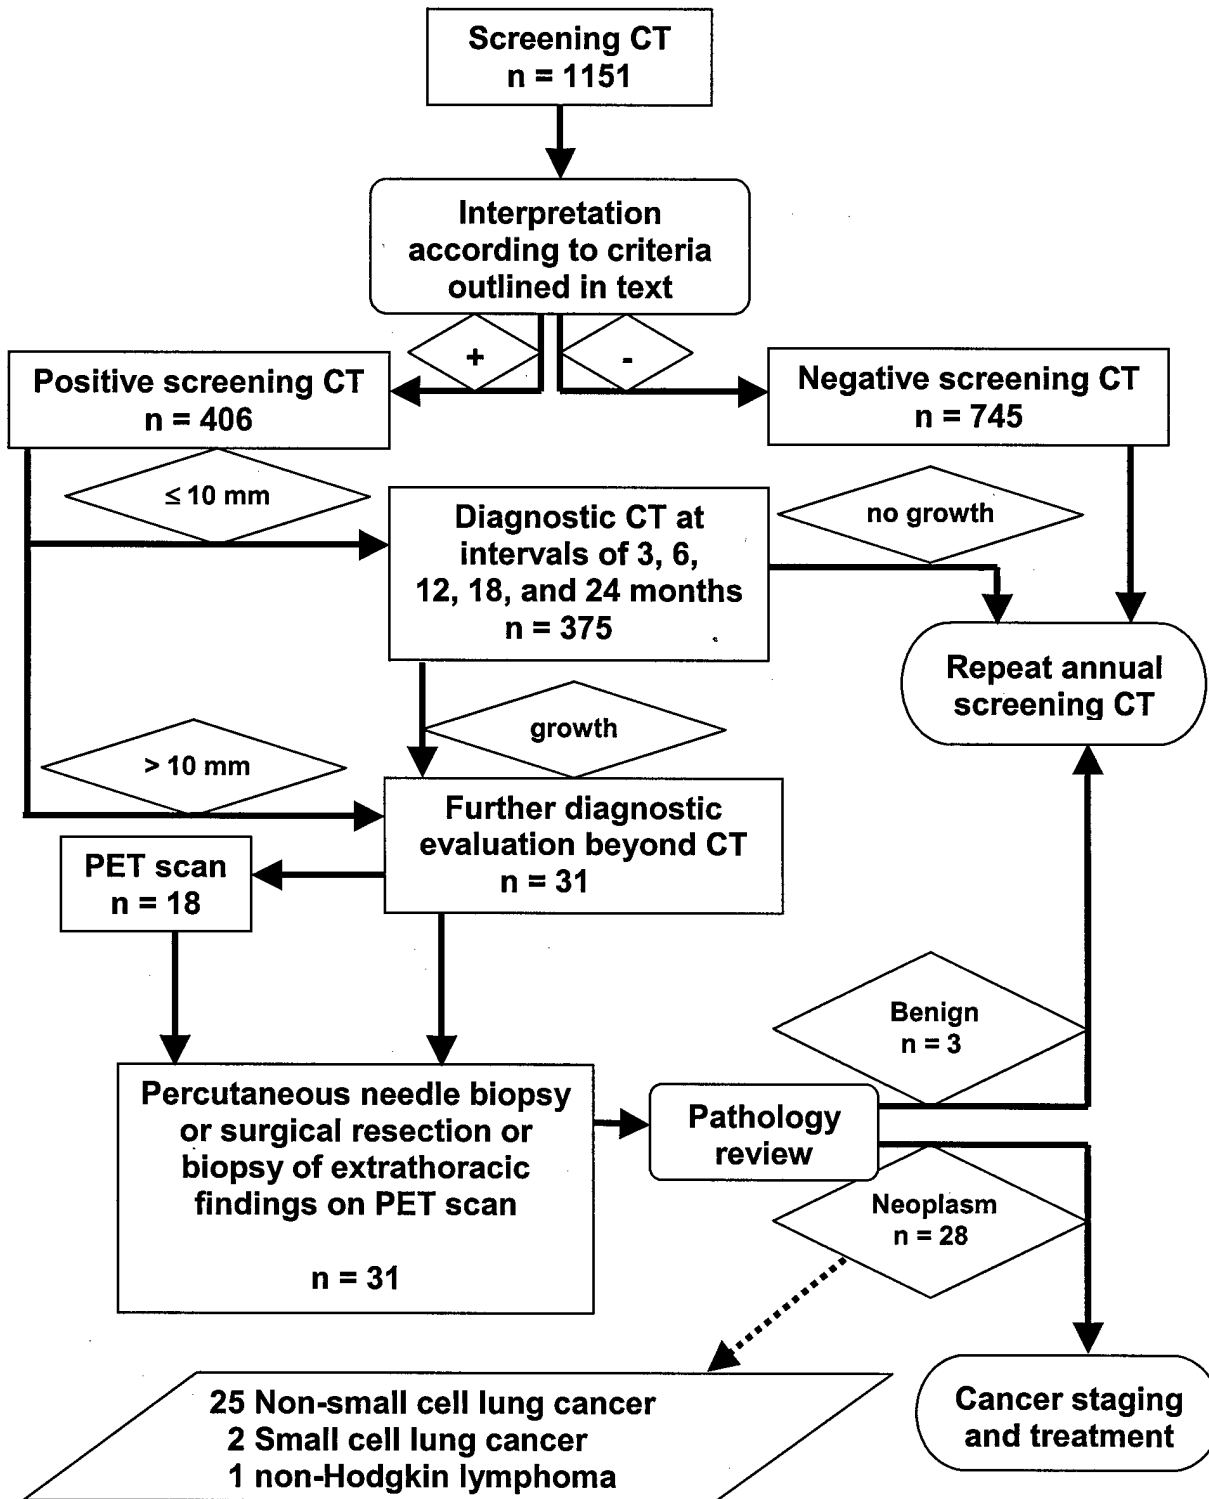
Screening CT
n = 1151

Interpretation according to criteria outlined in text

+

-

Positive screening CT
n = 406

Negative screening CT
n = 745

≤ 10 mm

Diagnostic CT at intervals of 3, 6, 12, 18, and 24 months
n = 375

no growth

Repeat annual screening CT

growth

> 10 mm

Further diagnostic evaluation beyond CT
n = 31

PET scan
n = 18

Benign
n = 3

Percutaneous needle biopsy or surgical resection or biopsy of extrathoracic findings on PET scan

n = 31

Pathology review

Neoplasm
n = 28

25 Non-small cell lung cancer
2 Small cell lung cancer
1 non-Hodgkin lymphoma

Cancer staging and treatment